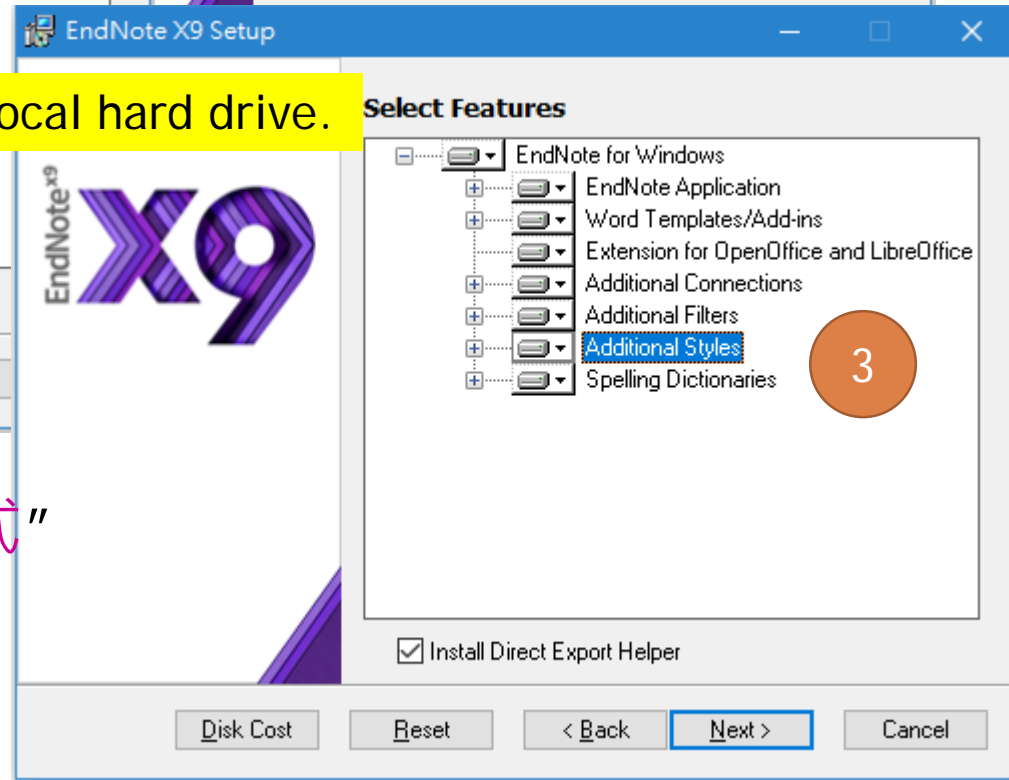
EndNote X9 Setup

ocal hard drive.

Select Features

EndNote X9

EndNote for Windows
EndNote Application
Word Templates/Add-ins
Extension for OpenOffice and LibreOffice
Additional Connections
Additional Filters
Additional Styles
Spelling Dictionaries

3

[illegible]"

Install Direct Export Helper

Disk Cost
Reset
< Back
Next >
Cancel